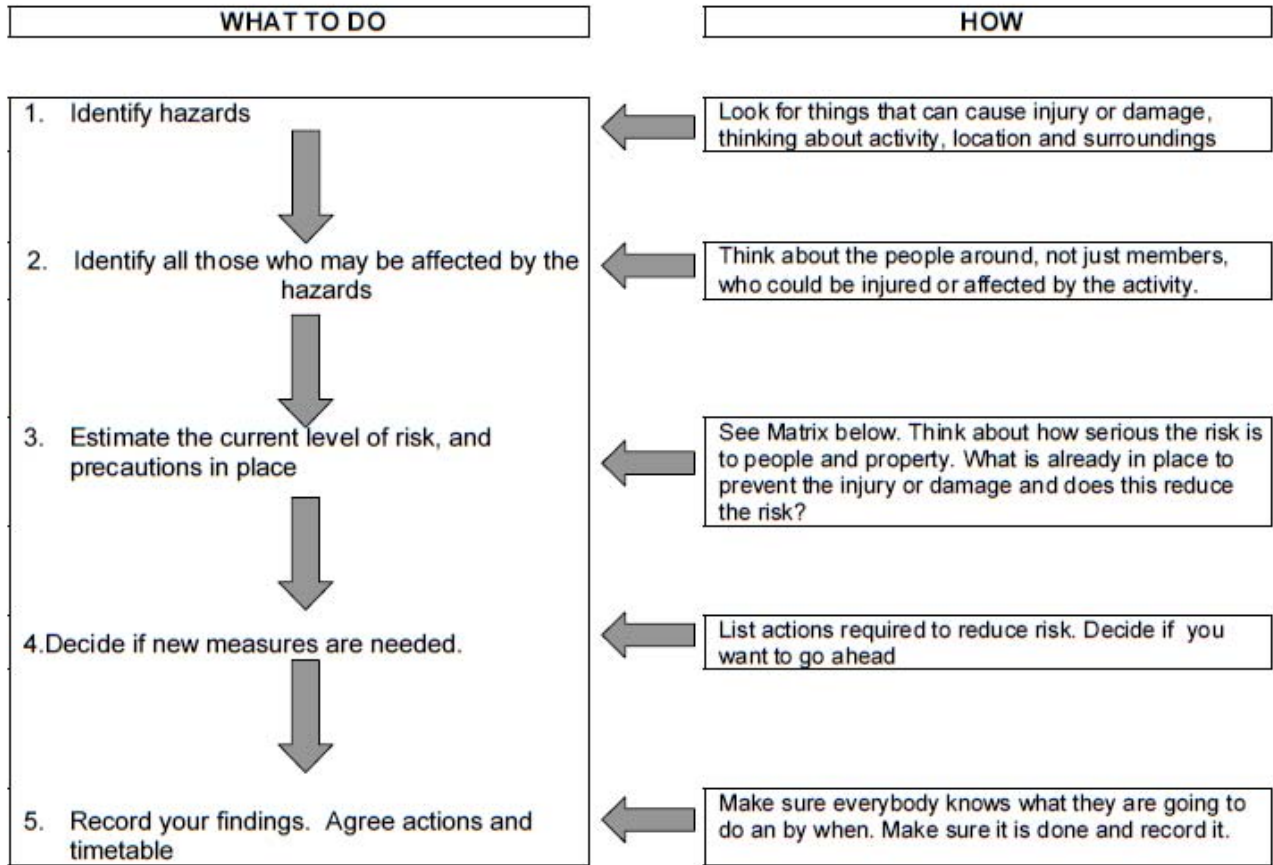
WHAT TO DO

HOW

1. Identify hazards

Look for things that can cause injury or damage, thinking about activity, location and surroundings

2. Identify all those who may be affected by the hazards

Think about the people around, not just members, who could be injured or affected by the activity.

3. Estimate the current level of risk, and precautions in place

See Matrix below. Think about how serious the risk is to people and property. What is already in place to prevent the injury or damage and does this reduce the risk?

4.Decide if new measures are needed.

List actions required to reduce risk. Decide if you want to go ahead

5. Record your findings. Agree actions and timetable

Make sure everybody knows what they are going to do an by when. Make sure it is done and record it.